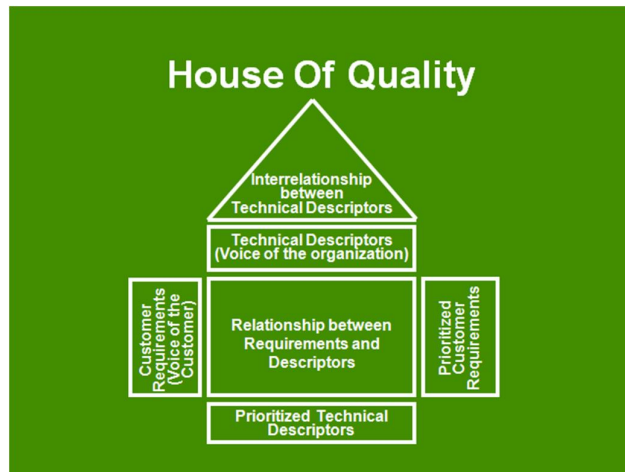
House Of Quality

Interrelationship between Technical Descriptors

Technical Descriptors (Voice of the organization)

Customer Requirements (Voice of the Customer)

Relationship between Requirements and Descriptors

Prioritized Customer Requirements

Prioritized Technical Descriptors